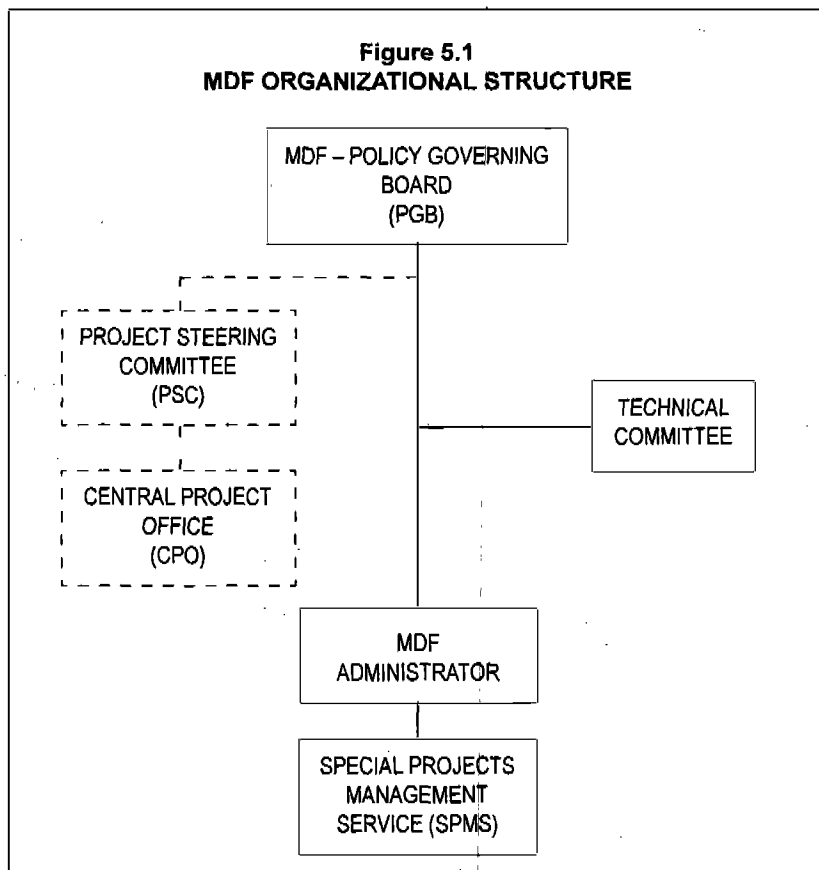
Figure 5.1
MDF ORGANIZATIONAL STRUCTURE

MDF – POLICY GOVERNING BOARD
(PGB)

PROJECT STEERING COMMITTEE
(PSC)

TECHNICAL COMMITTEE

CENTRAL PROJECT OFFICE
(CPO)

MDF ADMINISTRATOR

SPECIAL PROJECTS MANAGEMENT SERVICE (SPMS)